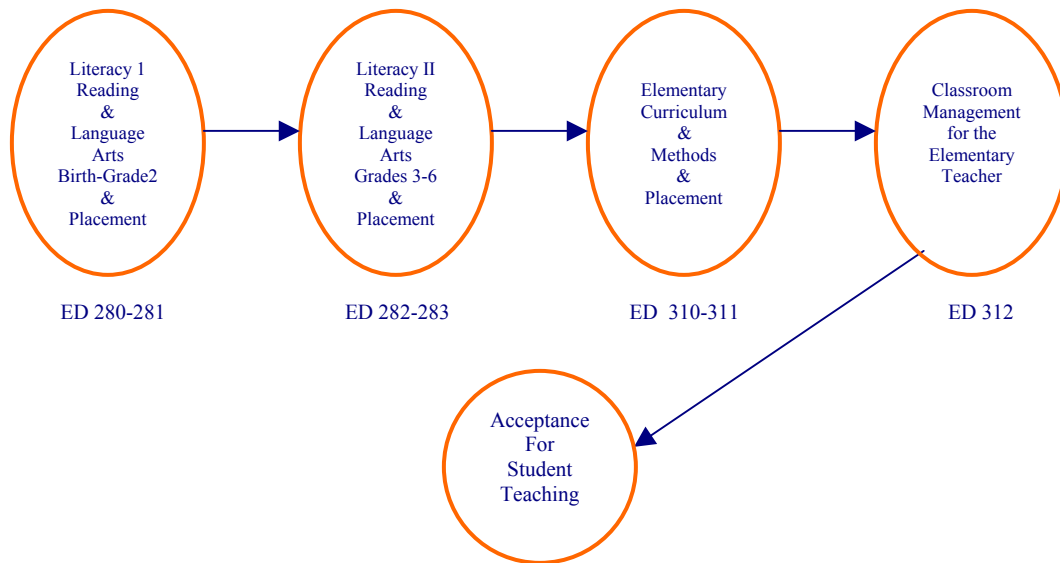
Literacy 1
Reading
&
Language
Arts
Birth-Grade2
&
Placement

ED 280-281

Literacy II
Reading
&
Language
Arts
Grades 3-6
&
Placement

ED 282-283

Elementary
Curriculum
&
Methods
&
Placement

ED 310-311

Classroom
Management
for the
Elementary
Teacher

ED 312

Acceptance
For
Student
Teaching